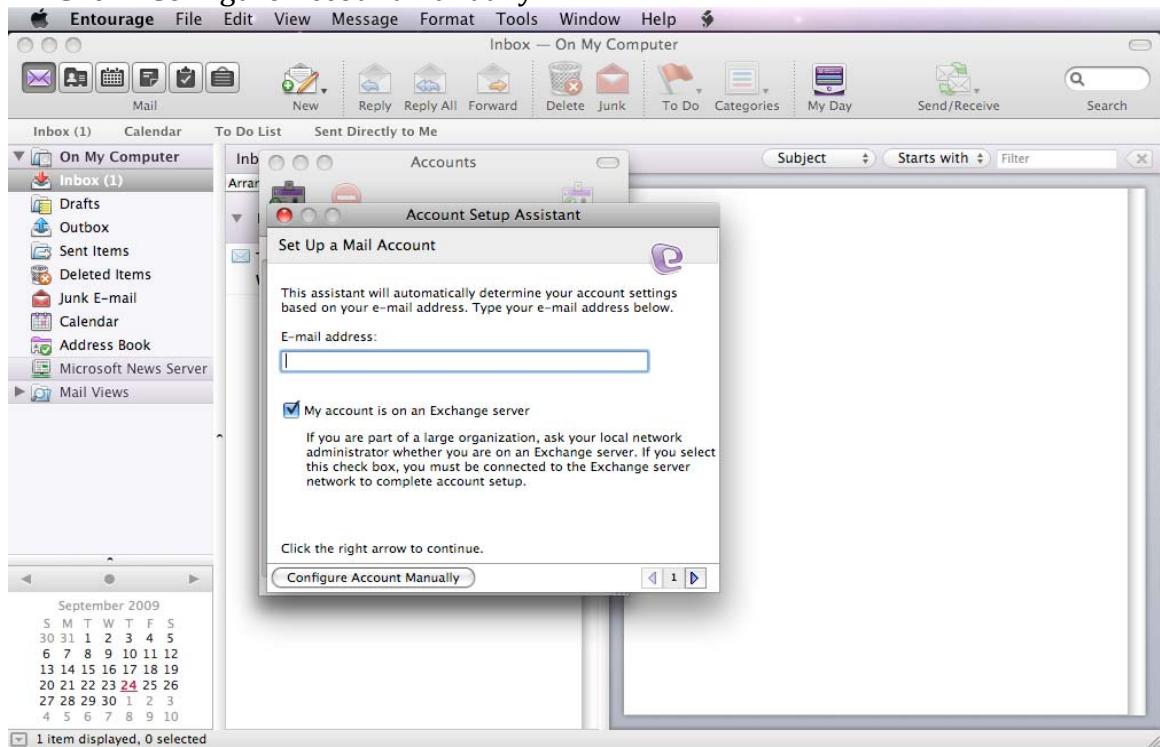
Entourage File Edit View Message Format Tools Window Help

Inbox — On My Computer

Mail New Reply Reply All Forward Delete Junk To Do Categories My Day Send/Receive Search

Inbox (1) Calendar To Do List Sent Directly to Me

On My Computer
Inbox (1)
Drafts
Outbox
Sent Items
Deleted Items
Junk E-mail
Calendar
Address Book
Microsoft News Server
Mail Views

Inb
Arran

Accounts

Subject Starts with Filter

Account Setup Assistant

Set Up a Mail Account

This assistant will automatically determine your account settings based on your e-mail address. Type your e-mail address below.

E-mail address:

My account is on an Exchange server

If you are part of a large organization, ask your local network administrator whether you are on an Exchange server. If you select this check box, you must be connected to the Exchange server network to complete account setup.

Click the right arrow to continue.

Configure Account Manually

1

September 2009
| S | M | T | W | T | F | S |
|---|---|---|---|---|---|---|
| 30 | 31 | 1 | 2 | 3 | 4 | 5 |
| 6 | 7 | 8 | 9 | 10 | 11 | 12 |
| 13 | 14 | 15 | 16 | 17 | 18 | 19 |
| 20 | 21 | 22 | 23 | 24 | 25 | 26 |
| 27 | 28 | 29 | 30 | 1 | 2 | 3 |
| 4 | 5 | 6 | 7 | 8 | 9 | 10 |

1 item displayed, 0 selected